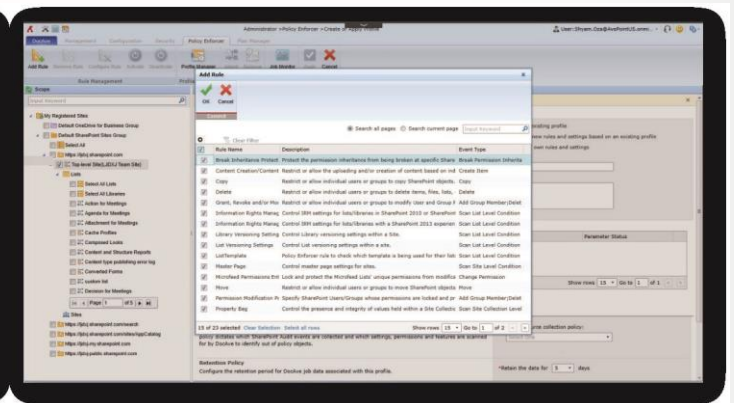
Administrator > Policy Enforcer > Create or Apply Profile

User: Shyam.Oza@AvePointUS.onmi...

Home Management Configuration Security Policy Enforcer Plan Manager

Add Rule Profile Manager Job Monitor Save Cancel

Rule Management

Scope

My Registered Sites
Default OneDrive for Business Group
Default SharePoint Sites Group
Select All
https://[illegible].sharepoint.com
Top-level Site(LJDLJ Team Site)
Lists
Select All Lists
Select All Libraries
Action for Meetings
Agenda for Meetings
Attachment for Meetings
Cache Profiles
Composed Looks
Content and Structure Reports
Content type publishing error log
Converted Forms
custom list
Decision for Meetings
Page 1 of 5
Sites
https://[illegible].sharepoint.com/search
https://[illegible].sharepoint.com/sites/AppCatalog
https://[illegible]-my.sharepoint.com
https://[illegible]-public.sharepoint.com

Add Rule

OK Cancel

Search all pages Search current page Input Keyword

Clear Filter

| | Rule Name | Description | Event Type |
|---|---|---|---|
| | Break Inheritance Protect | Protect the permission inheritance from being broken at specific Share | Break Permission Inherita |
| | Content Creation/Content | Restrict or allow the uploading and/or creation of content based on inf | Create Item |
| | Copy | Restrict or allow individual users or groups to copy SharePoint objects. | Copy |
| | Delete | Restrict or allow individual users or groups to delete items, files, lists, | Delete |
| | Grant, Revoke and/or Mo | Restrict or allow individual users or groups to modify User and Group F | Add Group Member;Delet |
| | Information Rights Manag | Control IRM settings for lists/libraries in SharePoint 2010 or SharePoint | Scan List Level Condition |
| | Information Rights Manag | Control IRM settings for lists/libraries with a SharePoint 2013 experien | Scan List Level Condition |
| | Library Versioning Setting | Control Library versioning settings within a Site. | Scan List Level Condition |
| | List Versioning Settings | Control List versioning settings within a site. | Scan List Level Condition |
| | ListTemplate | Policy Enforcer rule to check which template is being used for their list | Scan List Level Condition |
| | Master Page | Control master page settings for sites. | Scan Site Level Condition |
| | Microfeed Permissions Ent | Lock and protect the Microfeed Lists' unique permissions from modifica | Change Permission |
| | Move | Restrict or allow individual users or groups to move SharePoint objects | Move |
| | Permission Modification P | Specify SharePoint Users/Groups whose permissions are locked and pr | Add Group Member;Delet |
| | Property Bag | Control the presence and integrity of values held within a Site Collectio | Scan Site Collection Level |

15 of 23 selected Clear Selection Select all rows Show rows 15 Go to 1 of 2

existing profile
new rules and settings based on an existing profile
own rules and settings

Parameter Status

Show rows 15 Go to 1 of 1

policy dictates which SharePoint Audit events are collected and which settings, permissions and features are scanned for by DocAve to identify out of policy objects.

Retention Policy
Configure the retention period for DocAve job data associated with this profile.

rce collection policy:
Select One

*Retain the data for: 5 days